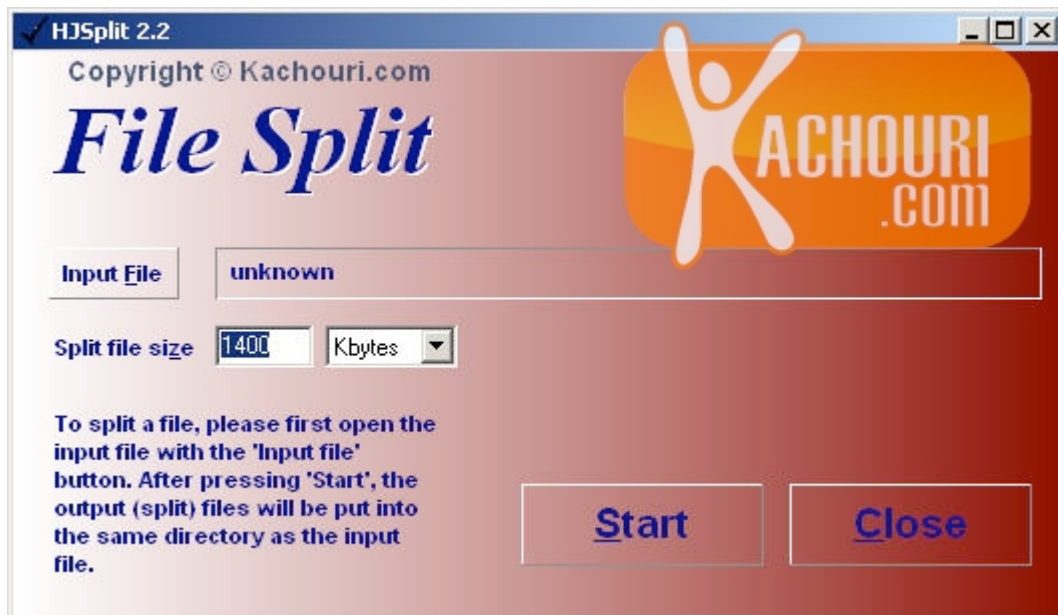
HJSplit 2.2

Copyright © Kachouri.com

File Split

KACHOURI .com

Input File

unknown

Split file size 1400 Kbytes

To split a file, please first open the input file with the 'Input file' button. After pressing 'Start', the output (split) files will be put into the same directory as the input file.

Start

Close